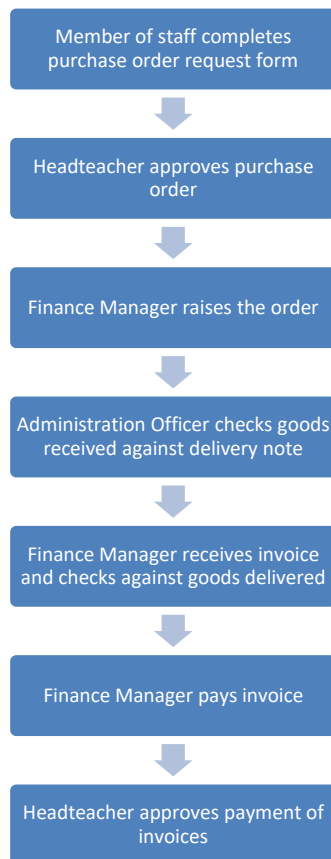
Member of staff completes purchase order request form

Headteacher approves purchase order

Finance Manager raises the order

Administration Officer checks goods received against delivery note

Finance Manager receives invoice and checks against goods delivered

Finance Manager pays invoice

Headteacher approves payment of invoices